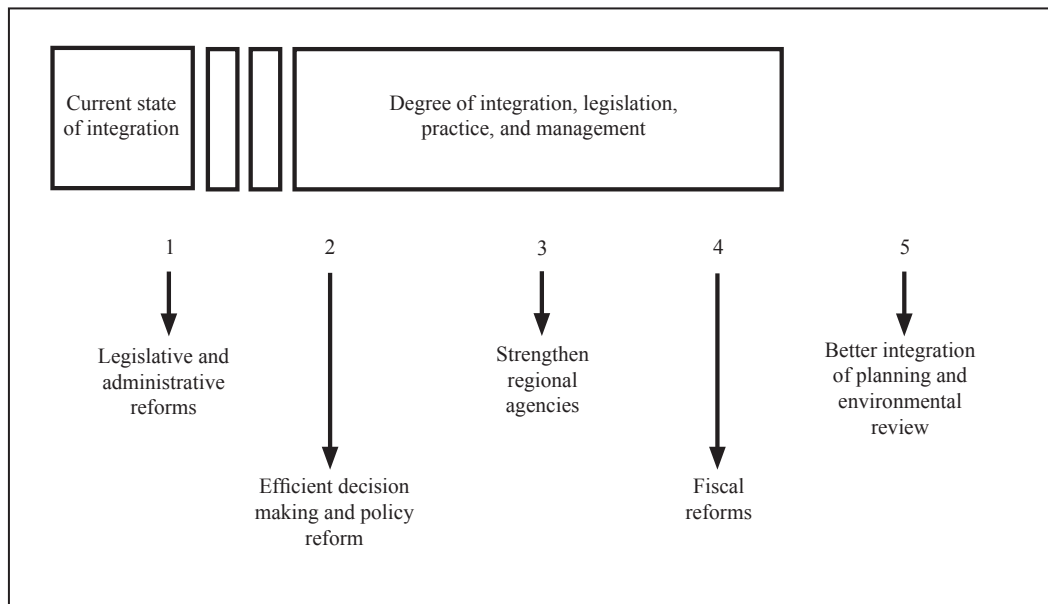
Current state of integration

Degree of integration, legislation, practice, and management

1

Legislative and administrative reforms

2

Efficient decision making and policy reform

3

Strengthen regional agencies

4

Fiscal reforms

5

Better integration of planning and environmental review